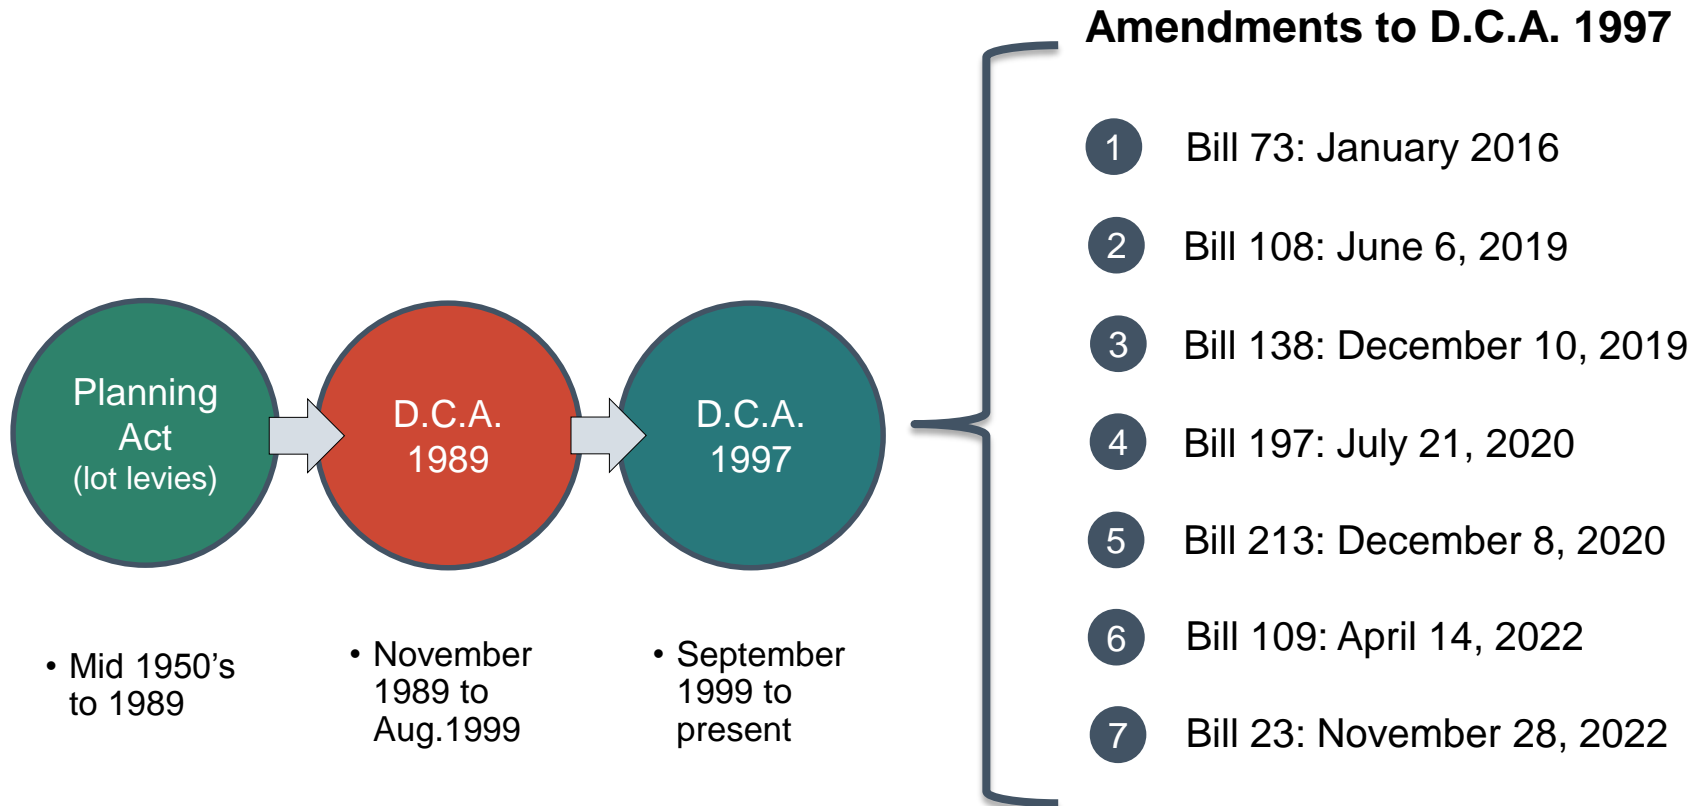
Planning Act (lot levies)

D.C.A. 1989

D.C.A. 1997

• Mid 1950's to 1989

• November 1989 to Aug.1999

• September 1999 to present

Amendments to D.C.A. 1997

1 Bill 73: January 2016

2 Bill 108: June 6, 2019

3 Bill 138: December 10, 2019

4 Bill 197: July 21, 2020

5 Bill 213: December 8, 2020

6 Bill 109: April 14, 2022

7 Bill 23: November 28, 2022